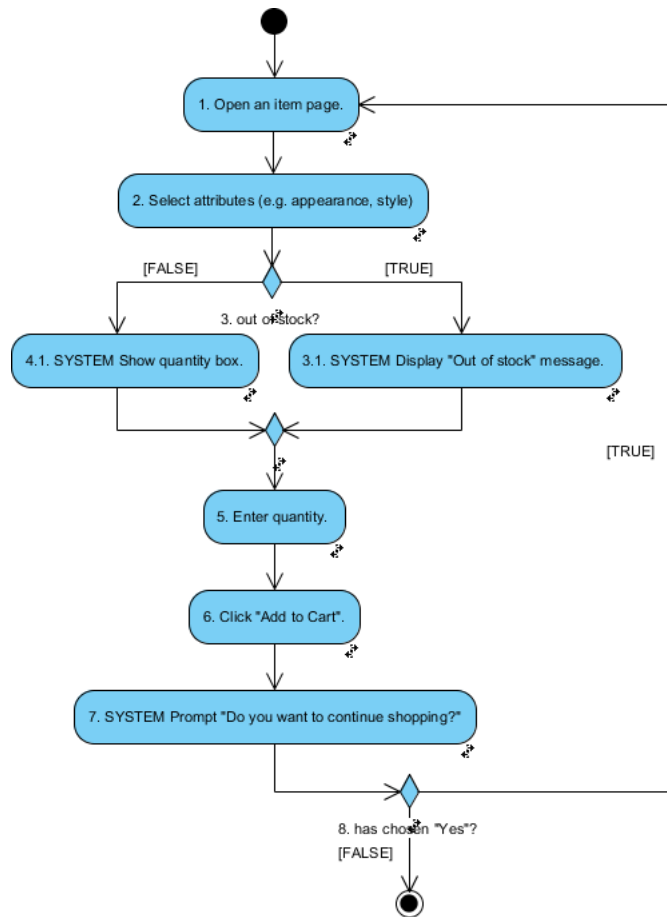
1. Open an item page.

2. Select attributes (e.g. appearance, style)

[FALSE]

[TRUE]

3. out of stock?

4.1. SYSTEM Show quantity box.

3.1. SYSTEM Display "Out of stock" message.

[TRUE]

5. Enter quantity.

6. Click "Add to Cart".

7. SYSTEM Prompt "Do you want to continue shopping?"

8. has chosen "Yes"?

[FALSE]